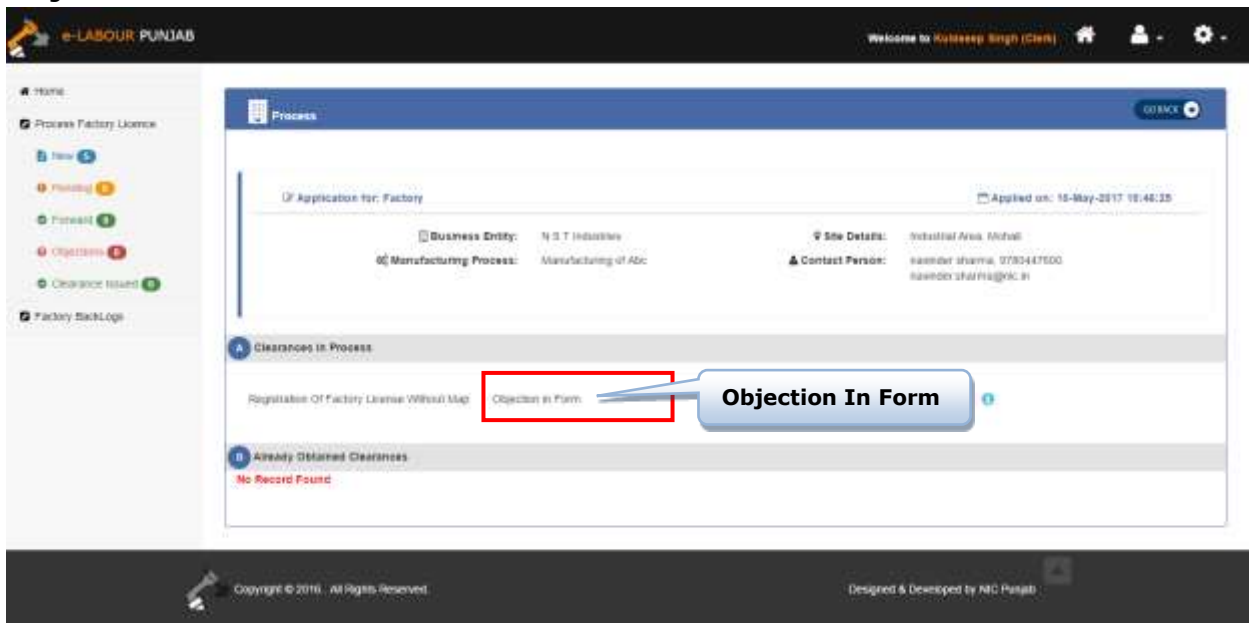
e-LABOUR PUNJAB

Welcome to Kuldeep Singh (Clerk)

Home

Process Factory Licence

New 5

Pending 0

Forward 0

Objections 0

Clearance Issued 0

Factory BackLogs

Process

GO BACK

Application for: Factory

Applied on: 16-May-2017 10:46:35

Business Entity: N S T Industries

Manufacturing Process: Manufacturing of Abc

Site Details: Industrial Area, Mohali

Contact Person: narinder sharma, 9780447600 narinder.sharma@nic.in

A Clearances In Process

Registration Of Factory License Without Map

Objection in Form

Objection In Form

B Already Obtained Clearances

No Record Found

Copyright © 2016 . All Rights Reserved.

Designed & Developed by NIC Punjab